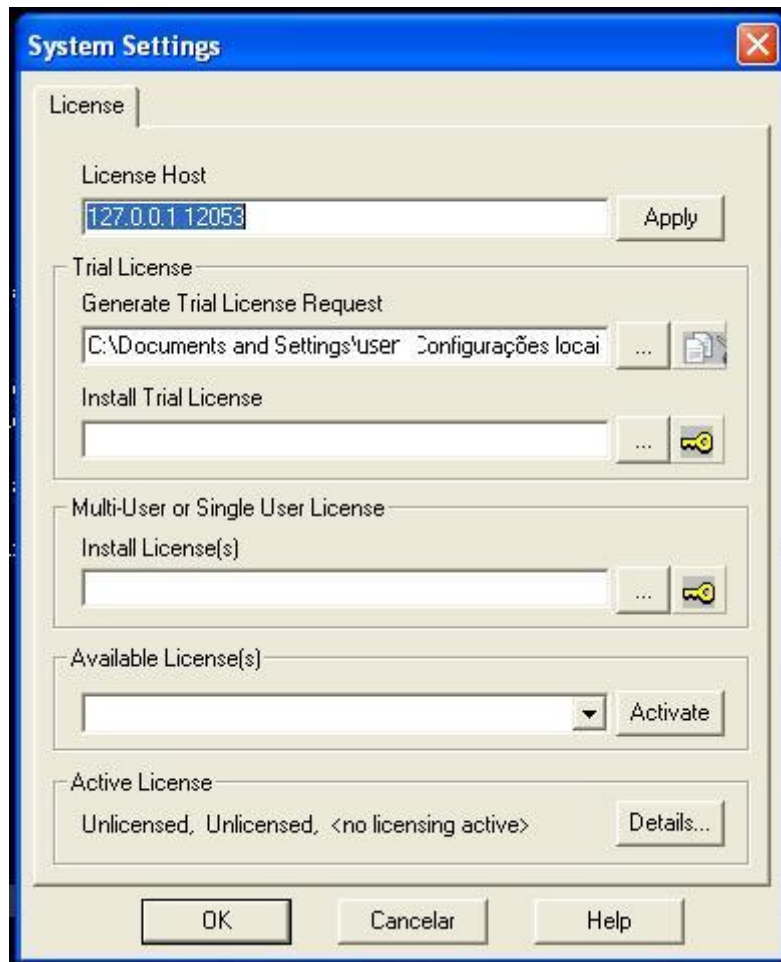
System Settings

License

License Host

127.0.0.1 12053

Apply

Trial License

Generate Trial License Request

C:\Documents and Settings\user Configurações locai

...

Install Trial License

...

Multi-User or Single User License

Install License(s)

...

Available License(s)

Activate

Active License

Unlicensed, Unlicensed, <no licensing active>

Details...

OK

Cancelar

Help